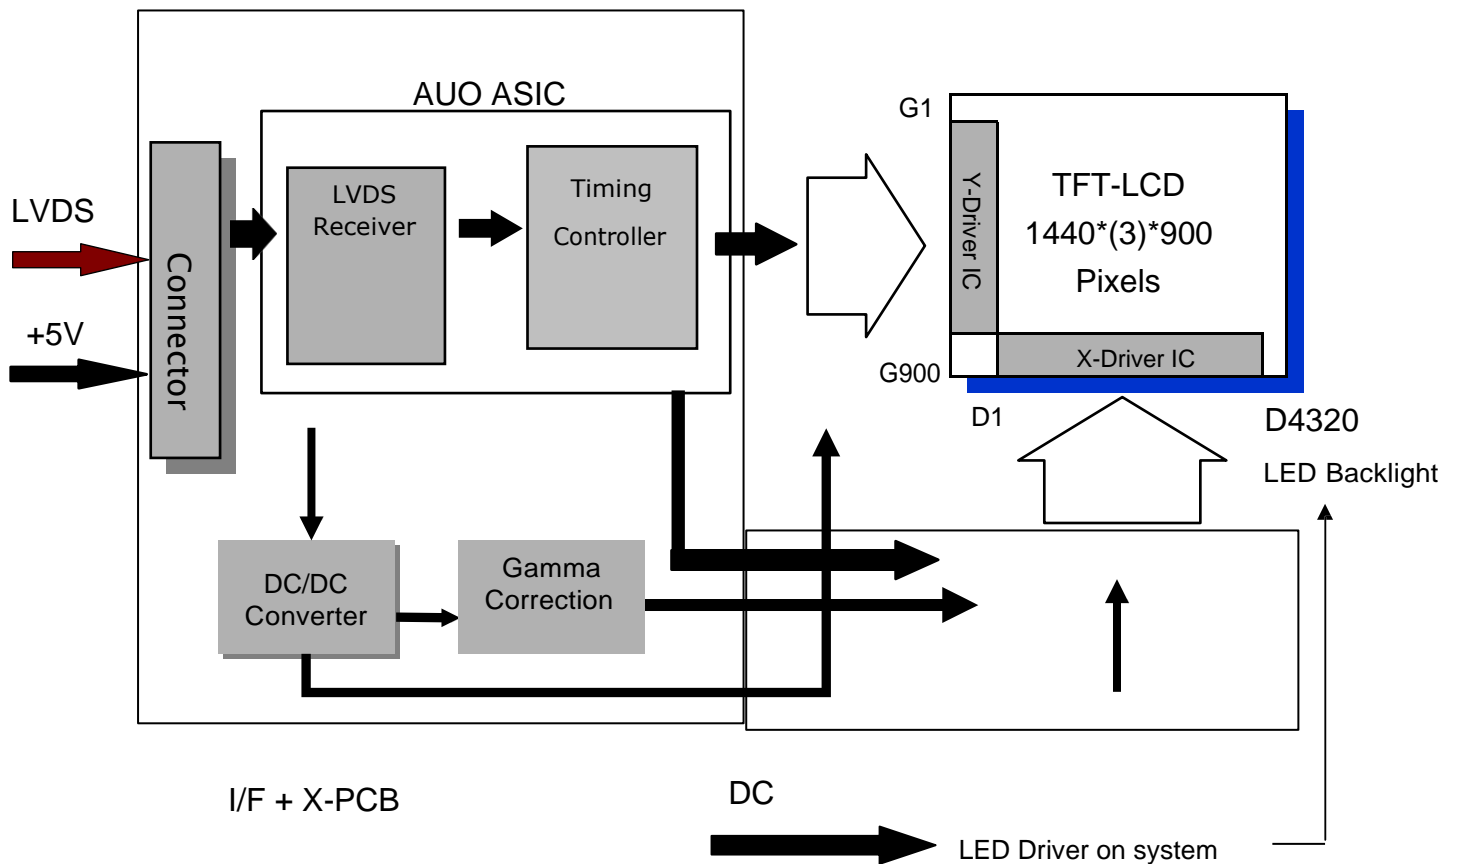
AUO ASIC

LVDS

+5V

Connector

LVDS Receiver

Timing Controller

G1

Y-Driver IC

TFT-LCD
1440*(3)*900
Pixels

G900

X-Driver IC

D1

D4320

LED Backlight

DC/DC Converter

Gamma Correction

I/F + X-PCB

DC

LED Driver on system